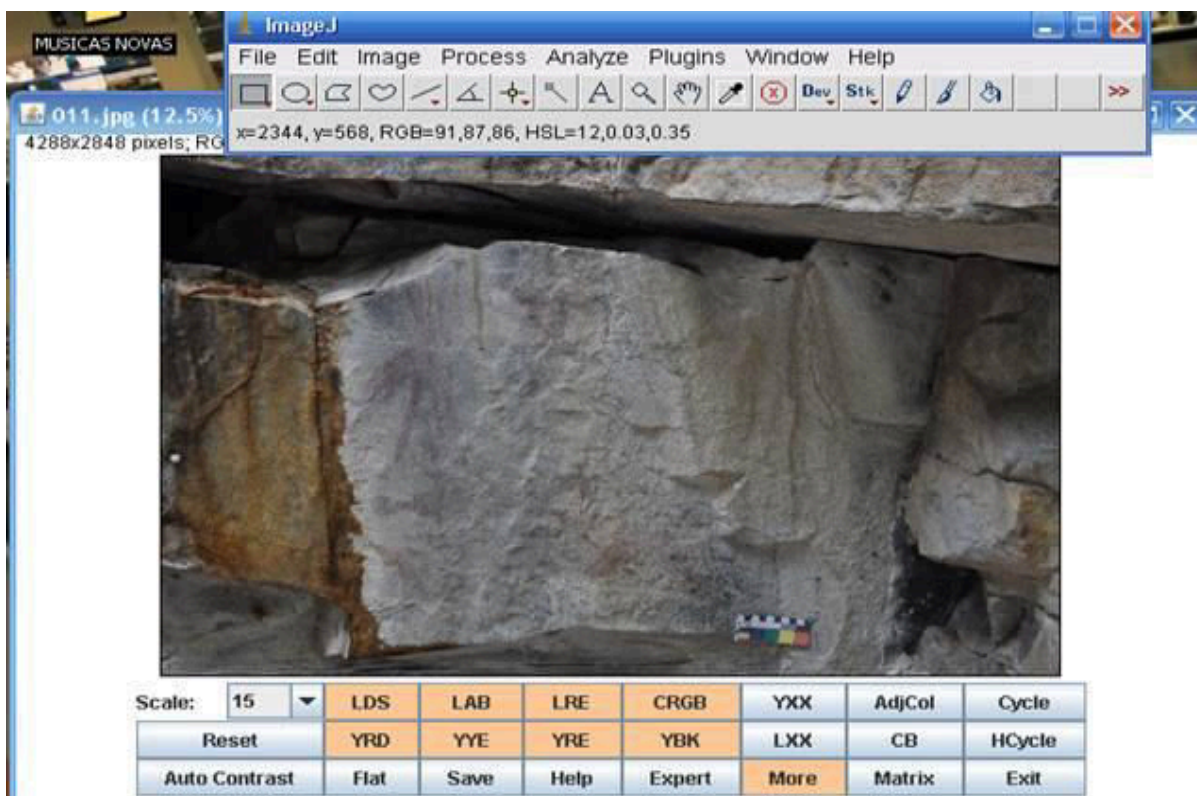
MUSICAS NOVAS

ImageJ

File Edit Image Process Analyze Plugins Window Help

Dev Stk >>

x=2344, y=568, RGB=91,87,86, HSL=12,0.03,0.35

011.jpg (12.5%)

4288x2848 pixels; RG

Scale: 15

| LDS | LAB | LRE | CRGB | YXX | AdjCol | Cycle |
|---|---|---|---|---|---|---|
| Reset | YRD | YYE | YRE | YBK | LXX | CB | HCycle |
| Auto Contrast | Flat | Save | Help | Expert | More | Matrix | Exit |